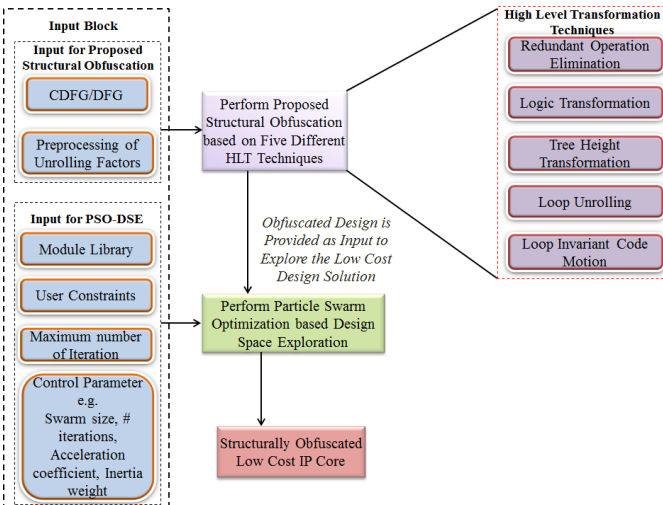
Input Block

Input for Proposed Structural Obfuscation

CDFG/DFG

Preprocessing of Unrolling Factors

Input for PSO-DSE

Module Library

User Constraints

Maximum number of Iteration

Control Parameter e.g. Swarm size, # iterations, Acceleration coefficient, Inertia weight

Perform Proposed Structural Obfuscation based on Five Different HLT Techniques

Obfuscated Design is Provided as Input to Explore the Low Cost Design Solution

Perform Particle Swarm Optimization based Design Space Exploration

Structurally Obfuscated Low Cost IP Core

High Level Transformation Techniques

Redundant Operation Elimination

Logic Transformation

Tree Height Transformation

Loop Unrolling

Loop Invariant Code Motion